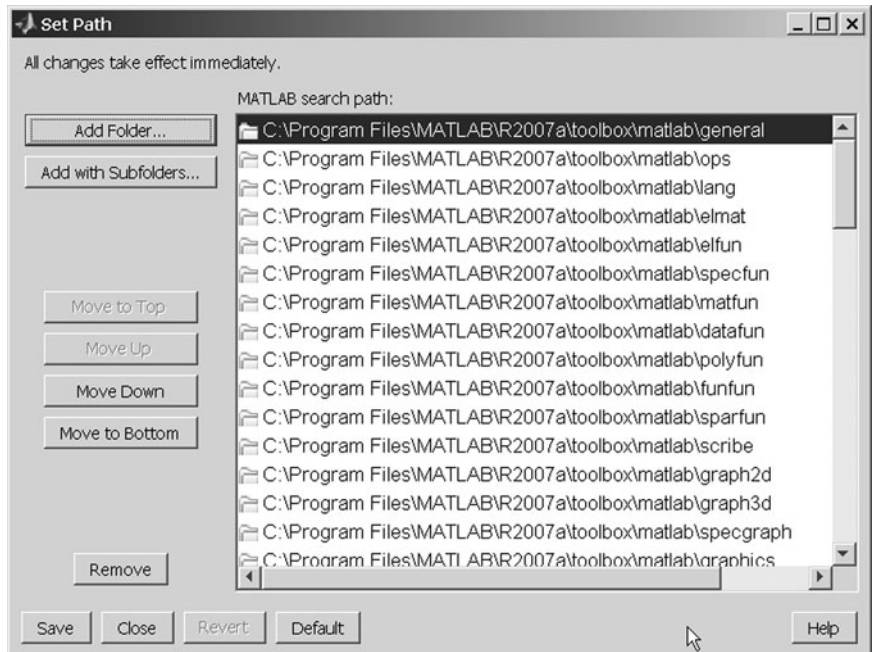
Set Path

All changes take effect immediately.

MATLAB search path:

Add Folder...

Add with Subfolders...

Move to Top

Move Up

Move Down

Move to Bottom

Remove

C:\Program Files\MATLAB\R2007a\toolbox\matlab\general
C:\Program Files\MATLAB\R2007a\toolbox\matlab\ops
C:\Program Files\MATLAB\R2007a\toolbox\matlab\lang
C:\Program Files\MATLAB\R2007a\toolbox\matlab\elmat
C:\Program Files\MATLAB\R2007a\toolbox\matlab\elfun
C:\Program Files\MATLAB\R2007a\toolbox\matlab\specfun
C:\Program Files\MATLAB\R2007a\toolbox\matlab\matfun
C:\Program Files\MATLAB\R2007a\toolbox\matlab\datafun
C:\Program Files\MATLAB\R2007a\toolbox\matlab\polyfun
C:\Program Files\MATLAB\R2007a\toolbox\matlab\funfun
C:\Program Files\MATLAB\R2007a\toolbox\matlab\sparfun
C:\Program Files\MATLAB\R2007a\toolbox\matlab\scribe
C:\Program Files\MATLAB\R2007a\toolbox\matlab\graph2d
C:\Program Files\MATLAB\R2007a\toolbox\matlab\graph3d
C:\Program Files\MATLAB\R2007a\toolbox\matlab\specgraph
C:\Program Files\MATLAB\R2007a\toolbox\matlab\graphics

Save Close Revert Default Help